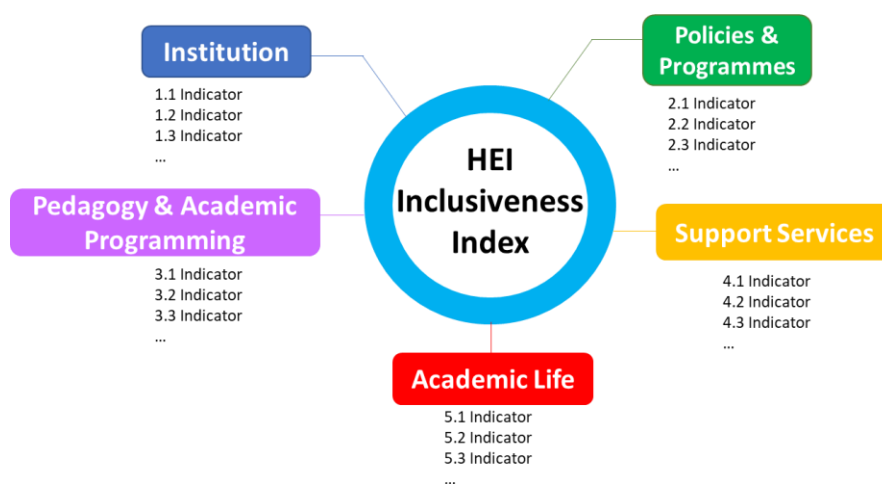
Institution
1.1 Indicator
1.2 Indicator
1.3 Indicator
...

Policies & Programmes
2.1 Indicator
2.2 Indicator
2.3 Indicator
...

HEI Inclusiveness Index

Pedagogy & Academic Programming
3.1 Indicator
3.2 Indicator
3.3 Indicator
...

Support Services
4.1 Indicator
4.2 Indicator
4.3 Indicator
...

Academic Life
5.1 Indicator
5.2 Indicator
5.3 Indicator
...